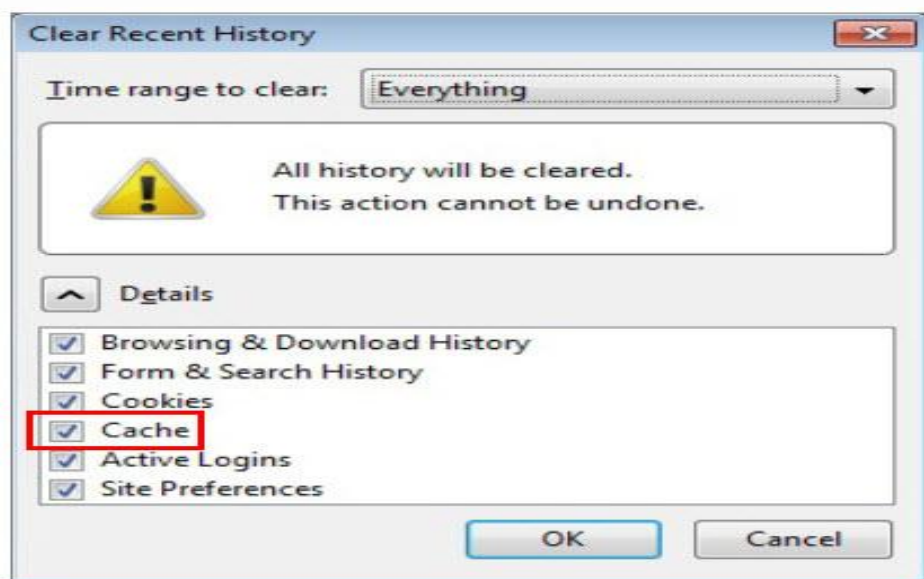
Clear Recent History

Time range to clear: Everything

All history will be cleared.
This action cannot be undone.

Details

Browsing & Download History
Form & Search History
Cookies
Cache
Active Logins
Site Preferences

OK
Cancel